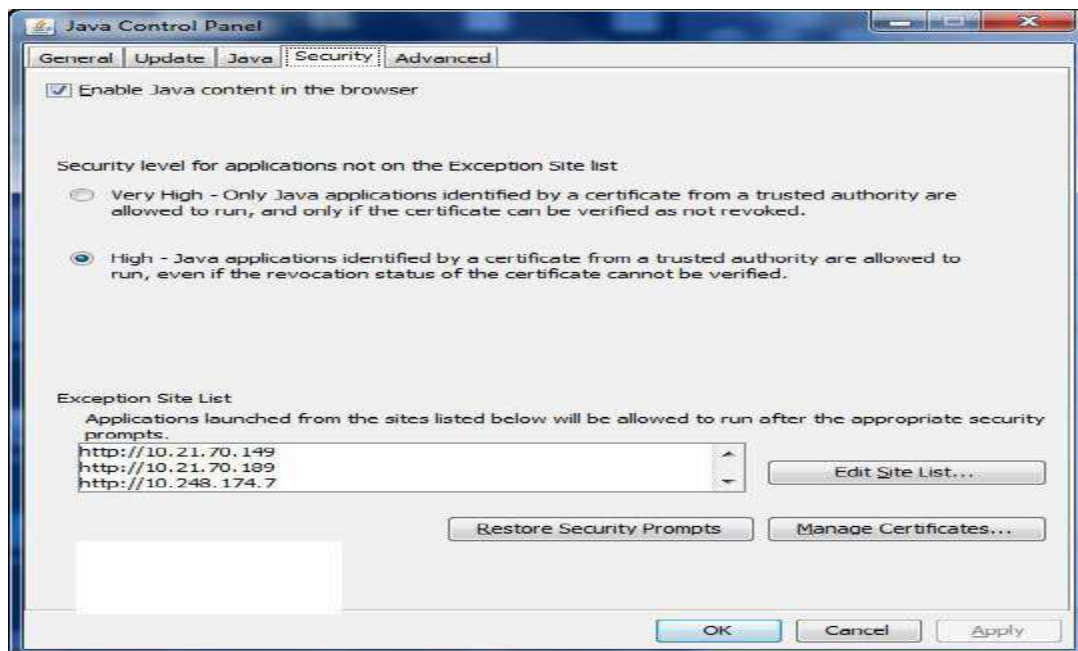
Java Control Panel

General | Update | Java | Security | Advanced

Enable Java content in the browser

Security level for applications not on the Exception Site list

Very High - Only Java applications identified by a certificate from a trusted authority are allowed to run, and only if the certificate can be verified as not revoked.

High - Java applications identified by a certificate from a trusted authority are allowed to run, even if the revocation status of the certificate cannot be verified.

Exception Site List

Applications launched from the sites listed below will be allowed to run after the appropriate security prompts.

http://10.21.70.149
http://10.21.70.189
http://10.248.174.7

Edit Site List...

Restore Security Prompts

Manage Certificates...

OK

Cancel

Apply